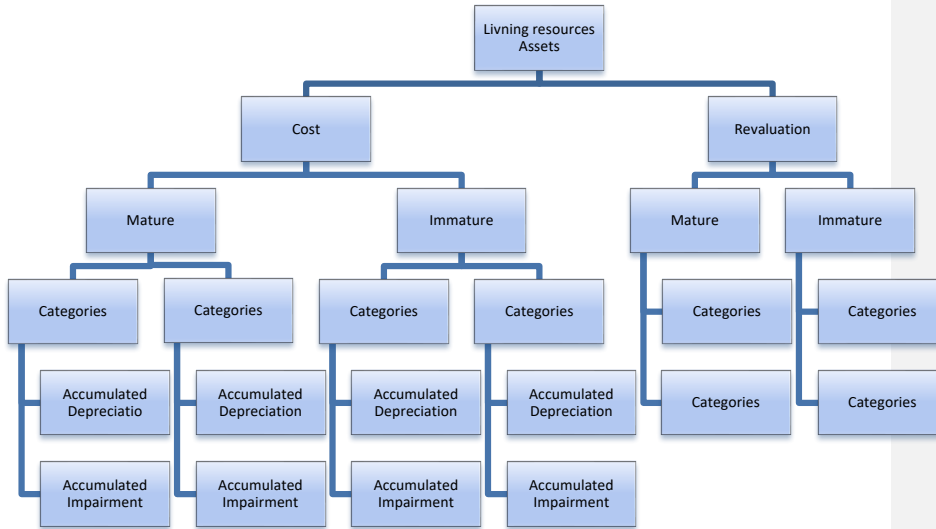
Livning resources Assets

Cost

Revaluation

Mature

Immature

Mature

Immature

Categories

Categories

Categories

Categories

Categories

Categories

Accumulated Depreciatio

Accumulated Depreciation

Accumulated Depreciation

Accumulated Depreciation

Categories

Categories

Accumulated Impairment

Accumulated Impairment

Accumulated Impairment

Accumulated Impairment